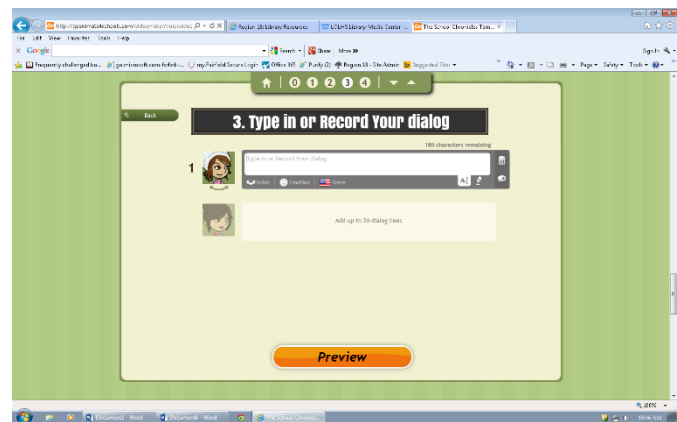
http://goanimate4schools.com/videomaker/quickvideo
Region 18 Library Resources
LCISD Library Media Center
The School Chronicles: Tem...

File Edit View Favorites Tools Help

Google Search Share More »

Frequently challenged bo... goanimate.com-fetlink-... myFairfield Secure Login Office 365 Purify (2) Region 18 - Site Admin Suggested Sites

Page Safety Tools

0 1 2 3 4

Back

3. Type in or Record Your dialog

180 characters remaining

1

Type in or Record Your dialog

Action Emotion English

Add up to 20 dialog lines

Preview

Document2 - Word
Document4 - Word
The School Chronicl...

100%

10:06 AM